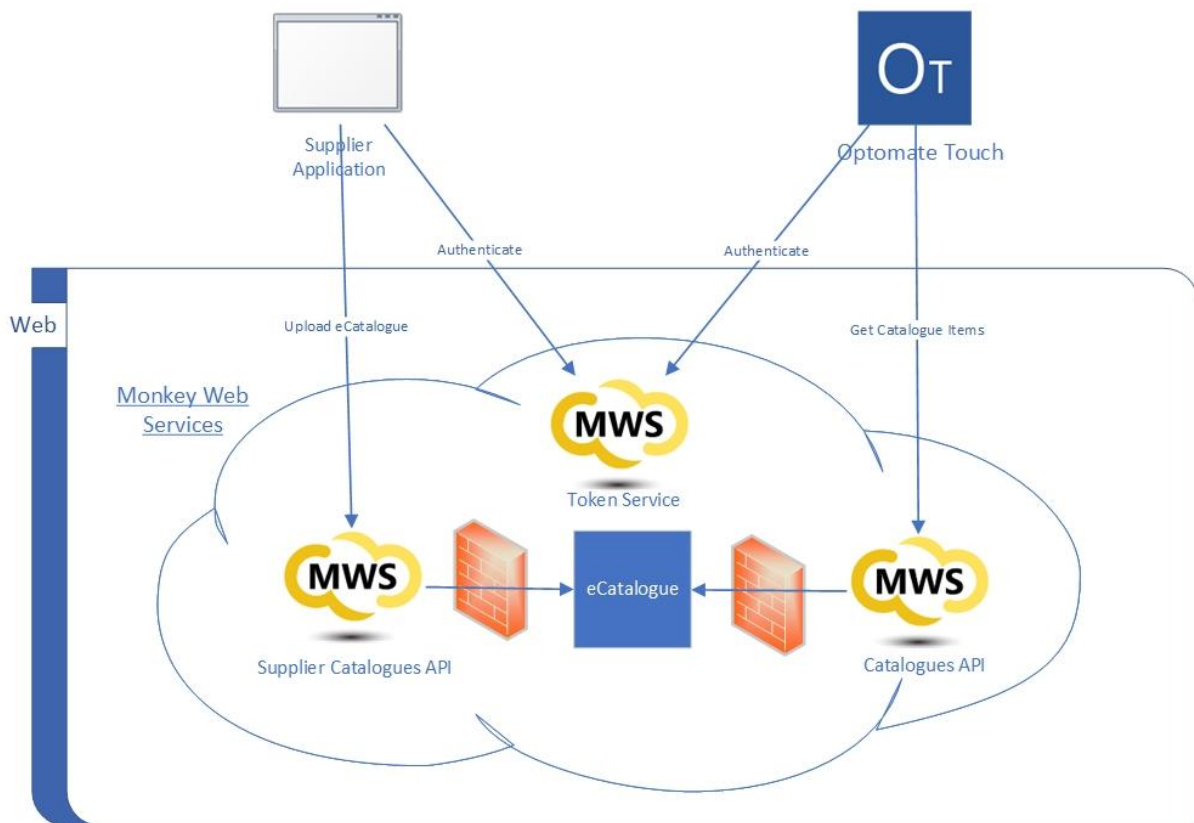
Supplier Application

OT

Optomate Touch

Authenticate

Authenticate

Web

Upload eCatalogue

Get Catalogue Items

Monkey Web Services

MWS

Token Service

MWS

eCatalogue

MWS

Supplier Catalogues API

Catalogues API